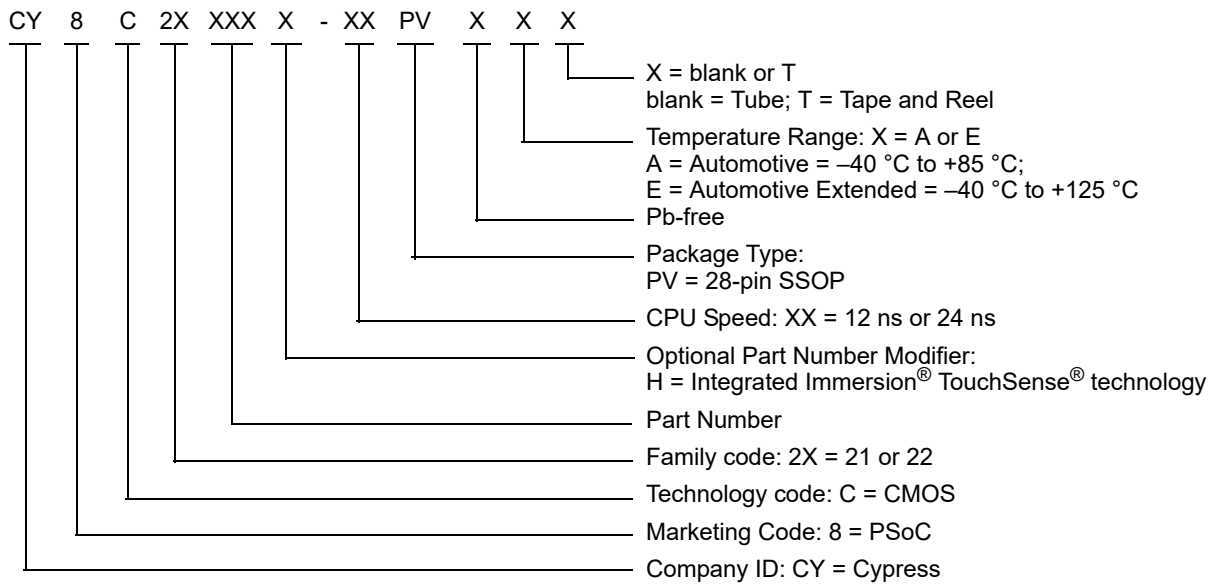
CY 8 C 2X XXX X - XX PV X X X

X = blank or T
blank = Tube; T = Tape and Reel

Temperature Range: X = A or E
A = Automotive = –40 °C to +85 °C;
E = Automotive Extended = –40 °C to +125 °C

Pb-free

Package Type:
PV = 28-pin SSOP

CPU Speed: XX = 12 ns or 24 ns

Optional Part Number Modifier:
H = Integrated Immersion® TouchSense® technology

Part Number

Family code: 2X = 21 or 22

Technology code: C = CMOS

Marketing Code: 8 = PSoC

Company ID: CY = Cypress